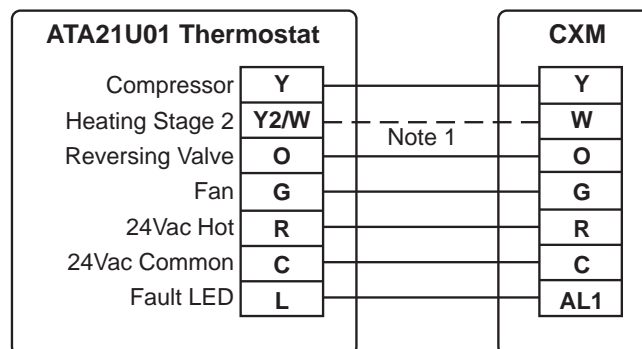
ATA21U01 Thermostat

| | |
|---|---|
| Compressor | Y |
| Heating Stage 2 | Y2/W |
| Reversing Valve | O |
| Fan | G |
| 24Vac Hot | R |
| 24Vac Common | C |
| Fault LED | L |

Note 1

CXM

| |
|---|
| Y |
| W |
| O |
| G |
| R |
| C |
| AL1 |